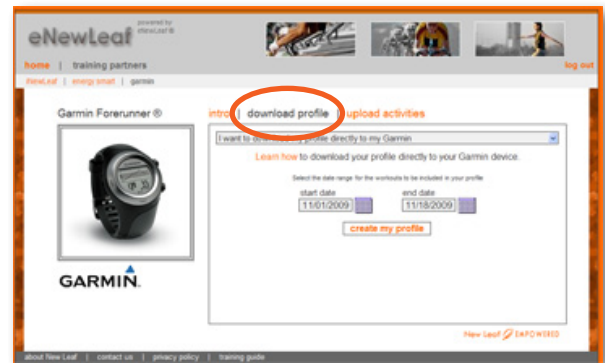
eNewLeaf powered by eNewLeaf®

home | training partners

log out

eNewLeaf | energy smart | garmin

Garmin Forerunner ®

GARMIN

intro | download profile | upload activities

I want to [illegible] profile directly to my Garmin

Learn how to download your profile directly to your Garmin device.

Select the date range for the workouts to be included in your profile

start date
11/01/2009

end date
11/18/2009

create my profile

New Leaf EMPOWERED

about New Leaf | contact us | privacy policy | training guide